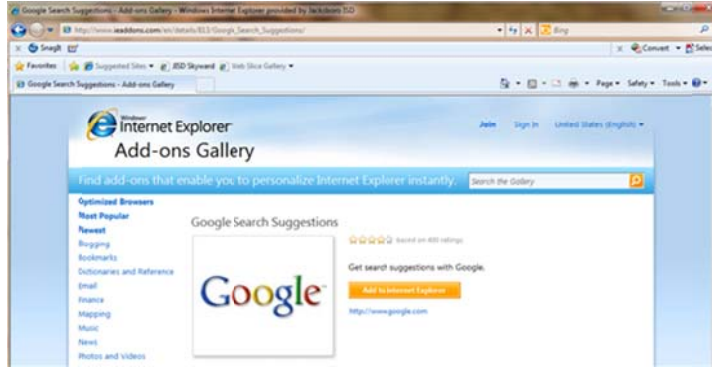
Google Search Suggestions - Add-ons Gallery - Windows Internet Explorer provided by Jackson ISD

http://www.ieaddons.com/en/details/853/Google_Search_Suggestions/

Bing

Snagit

Convert

Select

Favorites

Suggested Sites

JISD Skyward

Web Slice Gallery

Google Search Suggestions - Add-ons Gallery

Page

Safety

Tools

Windows Internet Explorer

Add-ons Gallery

Join

Sign In

United States (English)

Find add-ons that enable you to personalize Internet Explorer instantly.

Search the Gallery

Optimized Browsers

Most Popular

Newest

Blogging

Bookmarks

Dictionaries and Reference

Email

Finance

Mapping

Music

News

Photos and Videos

Google Search Suggestions

Google

based on 400 ratings

Get search suggestions with Google.

Add to Internet Explorer

http://www.google.com